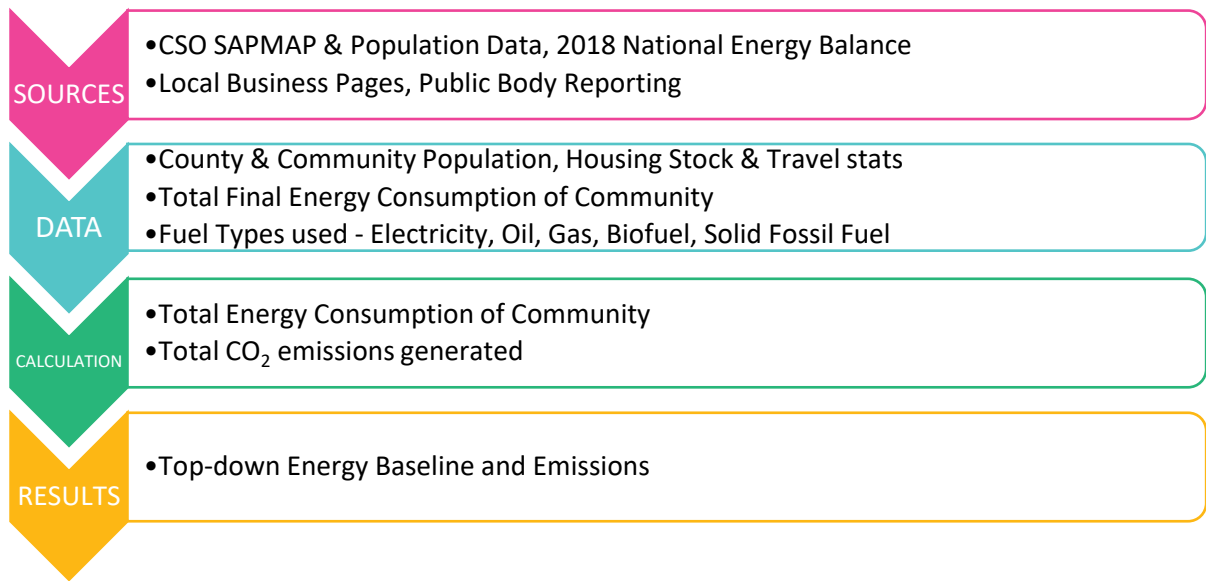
SOURCES

•CSO SAPMAP & Population Data, 2018 National Energy Balance
•Local Business Pages, Public Body Reporting

DATA

•County & Community Population, Housing Stock & Travel stats
•Total Final Energy Consumption of Community
•Fuel Types used - Electricity, Oil, Gas, Biofuel, Solid Fossil Fuel

CALCULATION

•Total Energy Consumption of Community
•Total $CO_2$ emissions generated

RESULTS

•Top-down Energy Baseline and Emissions